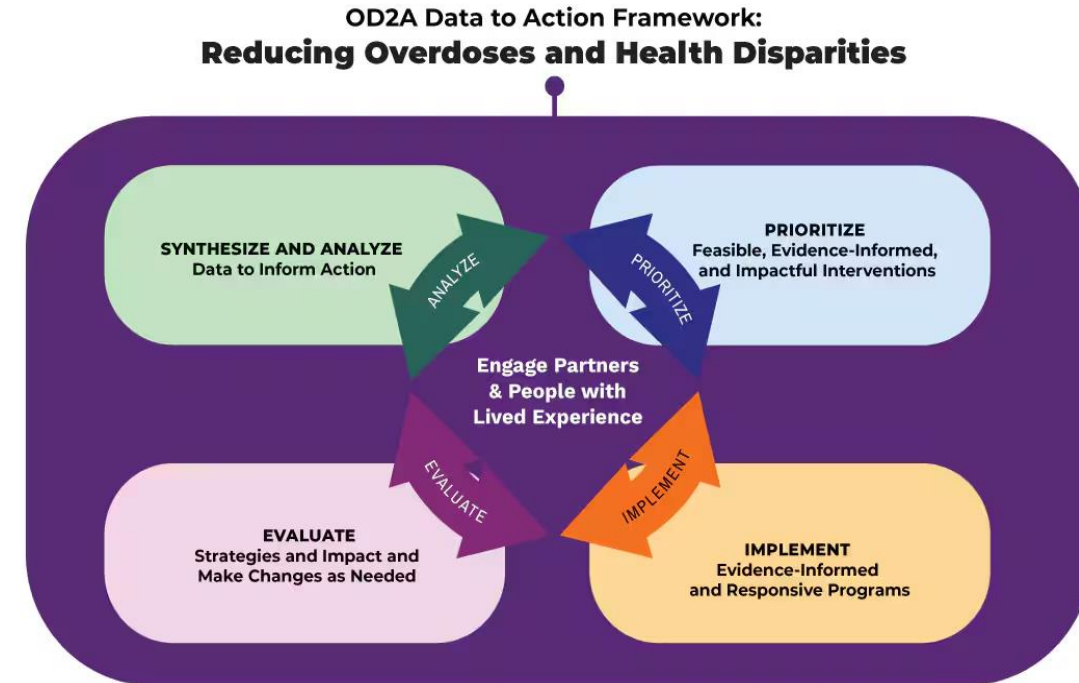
OD2A Data to Action Framework:
Reducing Overdoses and Health Disparities

SYNTHESIZE AND ANALYZE
Data to Inform Action

ANALYZE

PRIORITIZE
Feasible, Evidence-Informed, and Impactful Interventions

PRIORITIZE

Engage Partners & People with Lived Experience

EVALUATE

IMPLEMENT

EVALUATE
Strategies and Impact and Make Changes as Needed

IMPLEMENT
Evidence-Informed and Responsive Programs